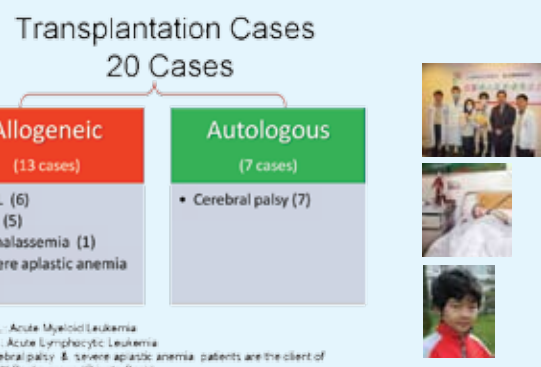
Transplantation Cases
20 Cases

Allogeneic
(13 cases)

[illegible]. (6)
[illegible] (5)
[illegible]halassemia (1)
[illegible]ere aplastic anemia

Autologous
(7 cases)

• Cerebral palsy (7)

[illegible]. Acute Myeloid Leukemia
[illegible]. Acute Lymphocytic Leukemia
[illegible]ebral palsy & severe aplastic anemia patients are the client of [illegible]